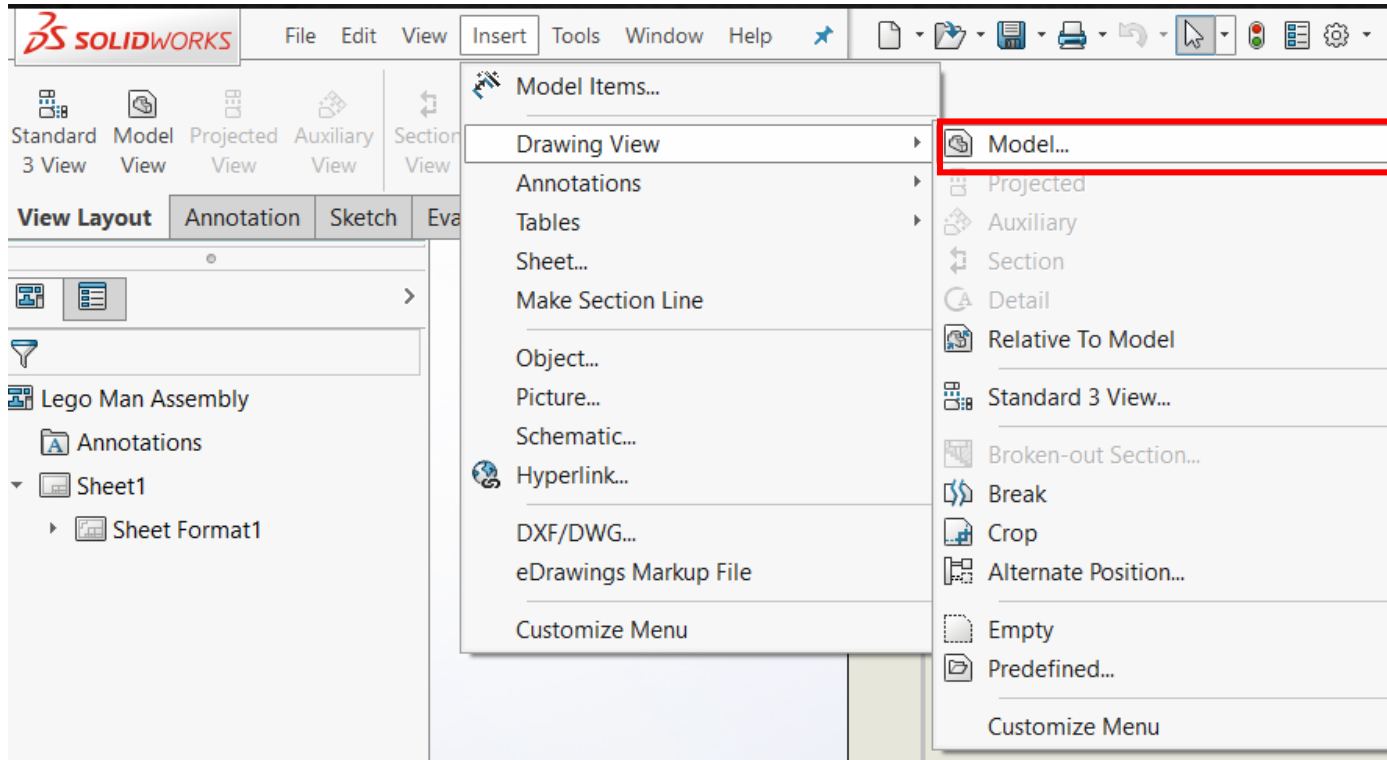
SOLIDWORKS File Edit View Insert Tools Window Help

Standard 3 View Model View Projected View Auxiliary View Section View

View Layout Annotation Sketch Eva

Lego Man Assembly
Annotations
Sheet1
Sheet Format1

Model Items...
Drawing View
Annotations
Tables
Sheet...
Make Section Line
Object...
Picture...
Schematic...
Hyperlink...
DXF/DWG...
eDrawings Markup File
Customize Menu

Model...
Projected
Auxiliary
Section
Detail
Relative To Model
Standard 3 View...
Broken-out Section...
Break
Crop
Alternate Position...
Empty
Predefined...
Customize Menu